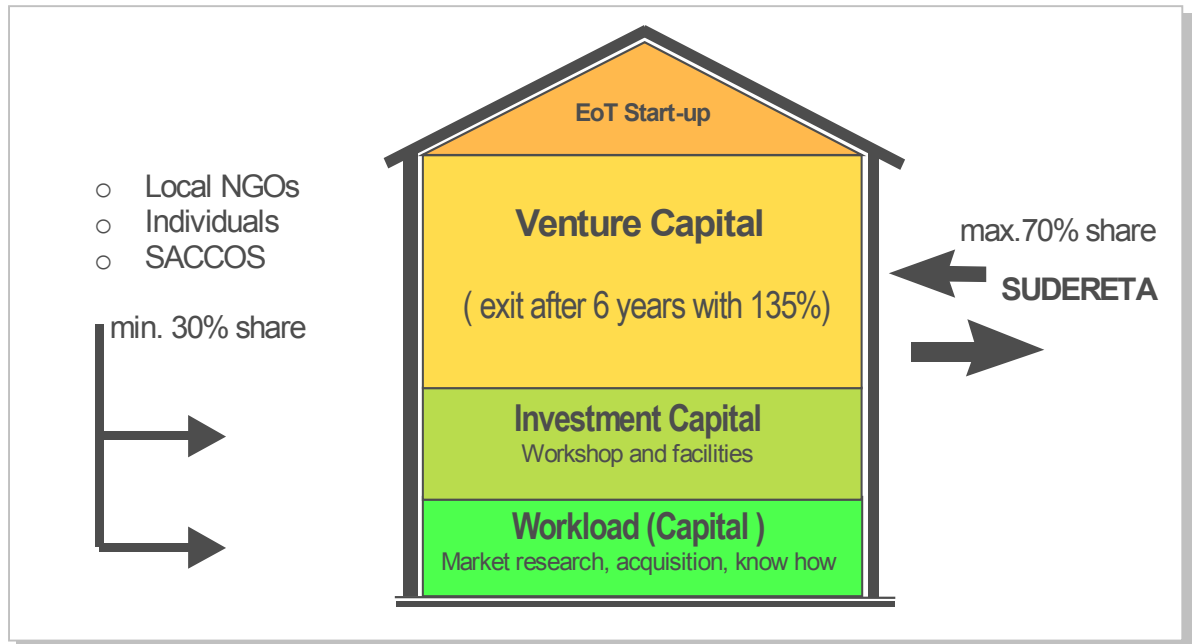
EoT Start-up

Venture Capital

( exit after 6 years with 135%)

Investment Capital
Workshop and facilities

Workload (Capital )
Market research, acquisition, know how

o Local NGOs
o Individuals
o SACCOS

min. 30% share

max.70% share

SUDERETA